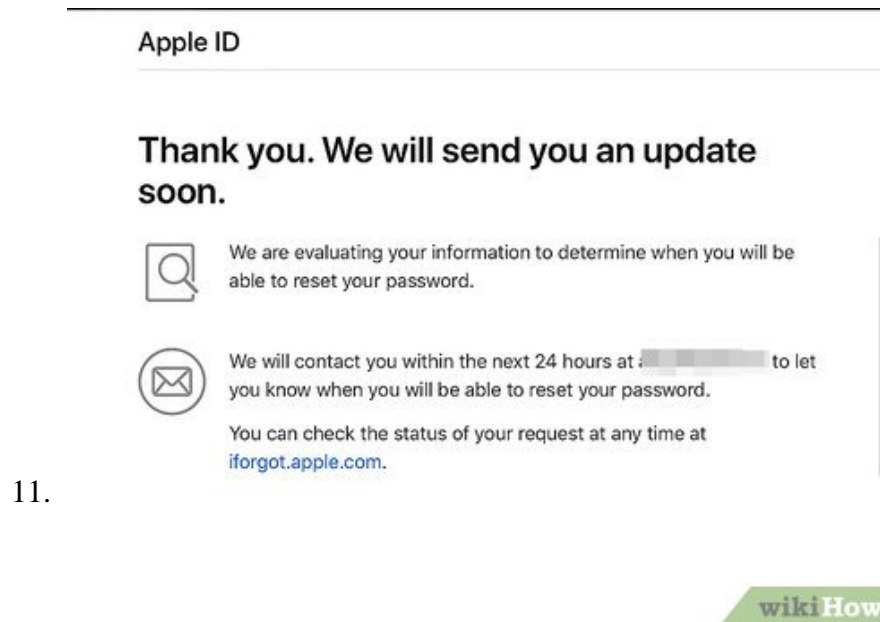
Apple ID

Thank you. We will send you an update soon.

We are evaluating your information to determine when you will be able to reset your password.

We will contact you within the next 24 hours at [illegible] to let you know when you will be able to reset your password.

You can check the status of your request at any time at iforgot.apple.com.

11.

wikiHow